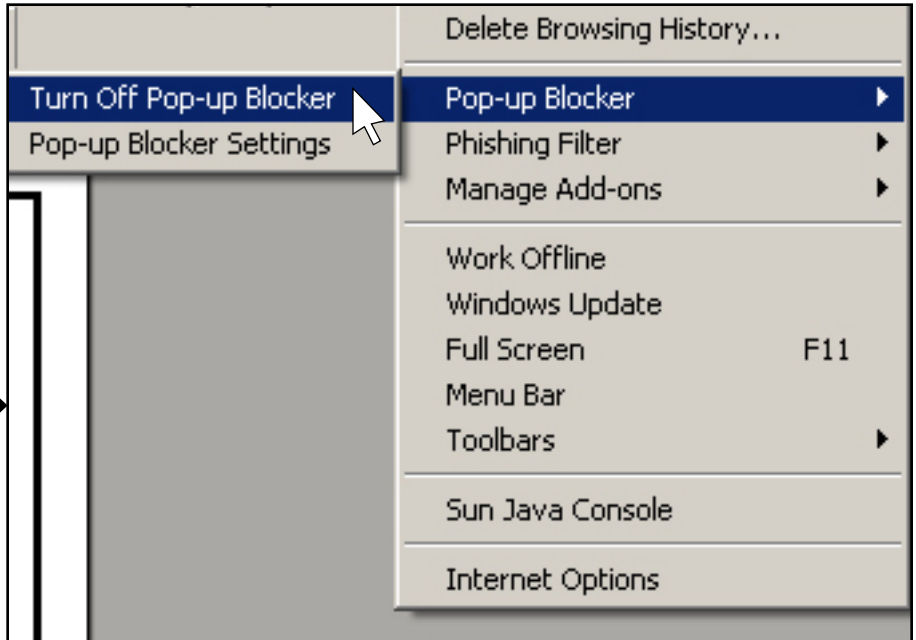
Delete Browsing History...

Turn Off Pop-up Blocker
Pop-up Blocker Settings

Pop-up Blocker
Phishing Filter
Manage Add-ons

Work Offline
Windows Update
Full Screen F11
Menu Bar
Toolbars

Sun Java Console

Internet Options